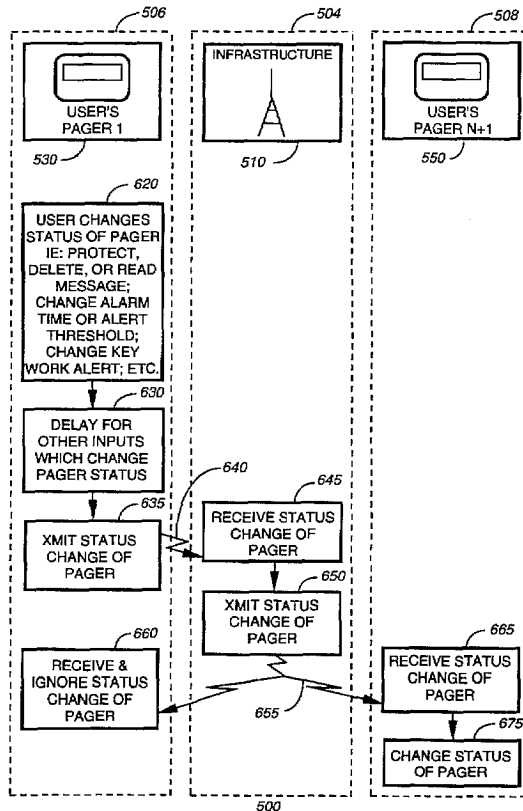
506

504

508

INFRASTRUCTURE

USER'S PAGER 1

530

510

USER'S PAGER N+1

550

620

USER CHANGES STATUS OF PAGER IE: PROTECT, DELETE, OR READ MESSAGE; CHANGE ALARM TIME OR ALERT THRESHOLD; CHANGE KEY WORK ALERT; ETC.

630

DELAY FOR OTHER INPUTS WHICH CHANGE PAGER STATUS

640

645

635

XMIT STATUS CHANGE OF PAGER

RECEIVE STATUS CHANGE OF PAGER

650

XMIT STATUS CHANGE OF PAGER

660

665

RECEIVE & IGNORE STATUS CHANGE OF PAGER

RECEIVE STATUS CHANGE OF PAGER

655

675

CHANGE STATUS OF PAGER

500